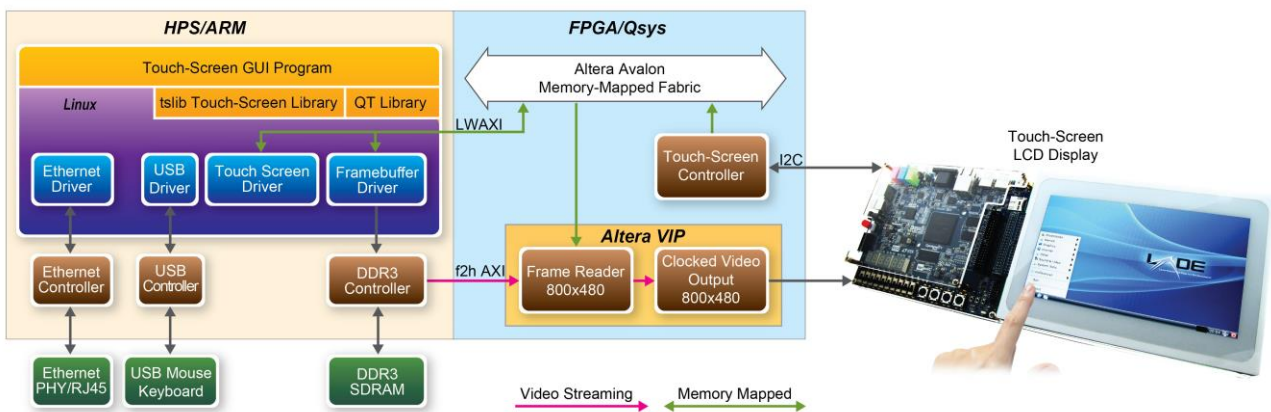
HPS/ARM

Touch-Screen GUI Program

Linux

tslib Touch-Screen Library

QT Library

Ethernet Driver

USB Driver

Touch Screen Driver

Framebuffer Driver

Ethernet Controller

USB Controller

DDR3 Controller

Ethernet PHY/RJ45

USB Mouse Keyboard

DDR3 SDRAM

FPGA/Qsys

Altera Avalon Memory-Mapped Fabric

LWAXI

Touch-Screen Controller

I2C

Altera VIP

f2h AXI

Frame Reader 800x480

Clocked Video Output 800x480

Touch-Screen LCD Display

VADE

Video Streaming

Memory Mapped